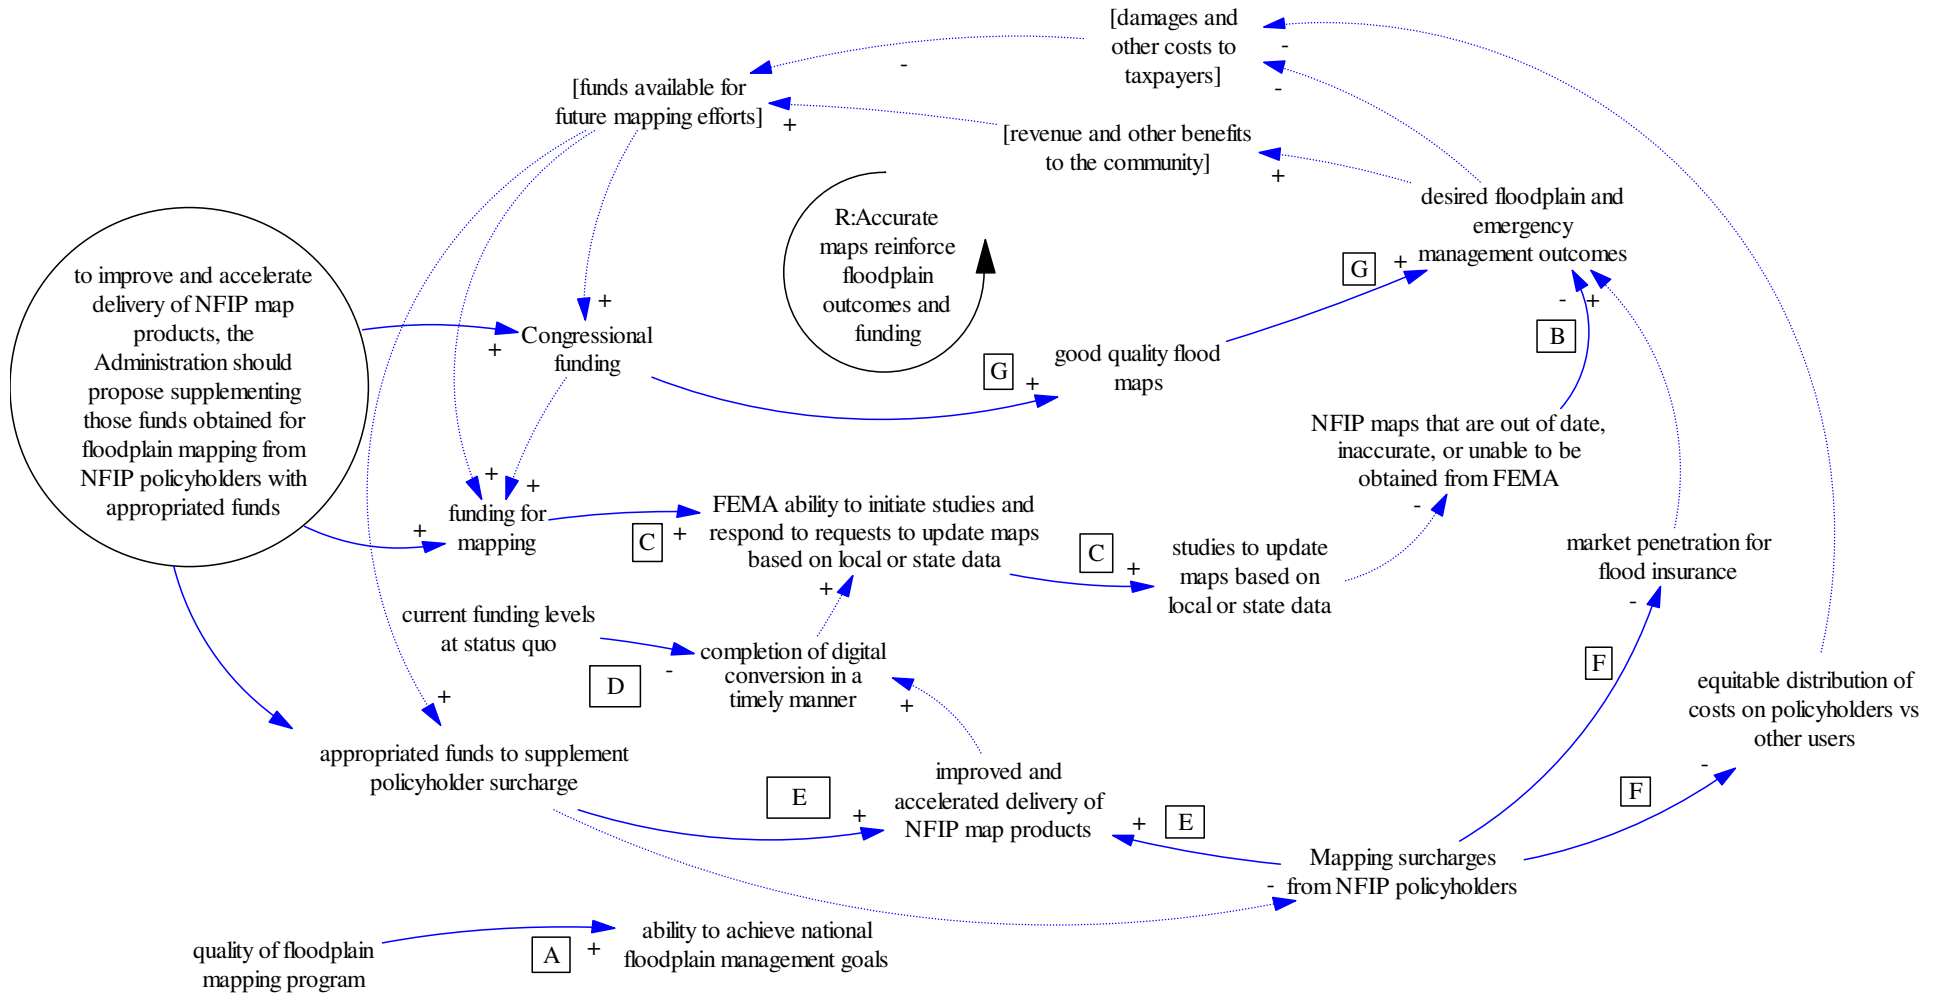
[damages and other costs to taxpayers]

-

-

-

[funds available for future mapping efforts]

+

[revenue and other benefits to the community]

+

desired floodplain and emergency management outcomes

R:Accurate maps reinforce floodplain outcomes and funding

to improve and accelerate delivery of NFIP map products, the Administration should propose supplementing those funds obtained for floodplain mapping from NFIP policyholders with appropriated funds

+

Congressional funding

+

G

+

good quality flood maps

G

+

- +

B

NFIP maps that are out of date, inaccurate, or unable to be obtained from FEMA

+ +

funding for mapping

+

C

+

FEMA ability to initiate studies and respond to requests to update maps based on local or state data

C

+

studies to update maps based on local or state data

-

market penetration for flood insurance

-

+

current funding levels at status quo

D

-

completion of digital conversion in a timely manner

+

F

equitable distribution of costs on policyholders vs other users

+

appropriated funds to supplement policyholder surcharge

E

+

improved and accelerated delivery of NFIP map products

+

E

-

F

Mapping surcharges

- from NFIP policyholders

quality of floodplain mapping program

A

+

ability to achieve national floodplain management goals